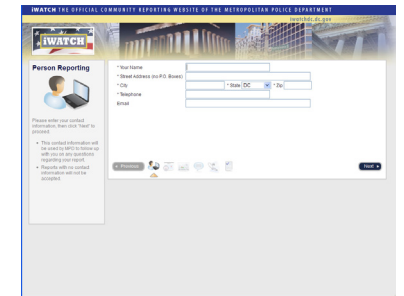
iWATCH THE OFFICIAL COMMUNITY REPORTING WEBSITE OF THE METROPOLITAN POLICE DEPARTMENT

iwatchdc.dc.gov

iWATCH

Person Reporting

Please enter your contact information, then click "Next" to proceed.

• This contact information will be used by MPD to follow up with you on any questions regarding your report.

• Reports with no contact information will not be accepted.

* Your Name

* Street Address (no P.O. Boxes)

* City

* State DC

* Zip

* Telephone

Email

« Previous

Next »